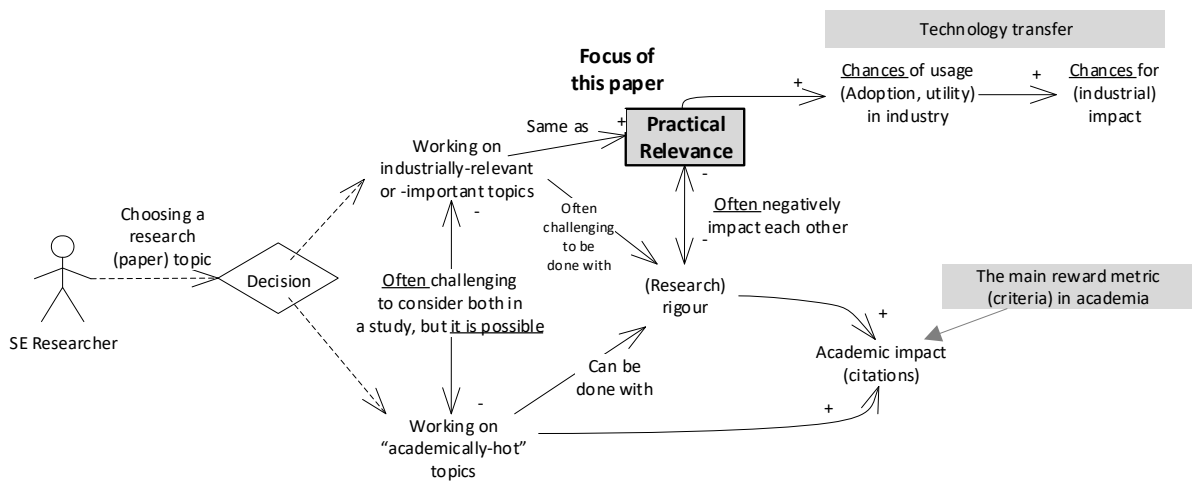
Technology transfer

Focus of this paper

Chances of usage (Adoption, utility) in industry

+

Chances for (industrial) impact

+

Same as

+

Practical Relevance

-

Working on industrially-relevant or -important topics

Often challenging to be done with

-

Often negatively impact each other

-

Choosing a research (paper) topic

Decision

Often challenging to consider both in a study, but it is possible

(Research) rigour

The main reward metric (criteria) in academia

+

SE Researcher

Academic impact (citations)

Can be done with

-

+

Working on "academically-hot" topics